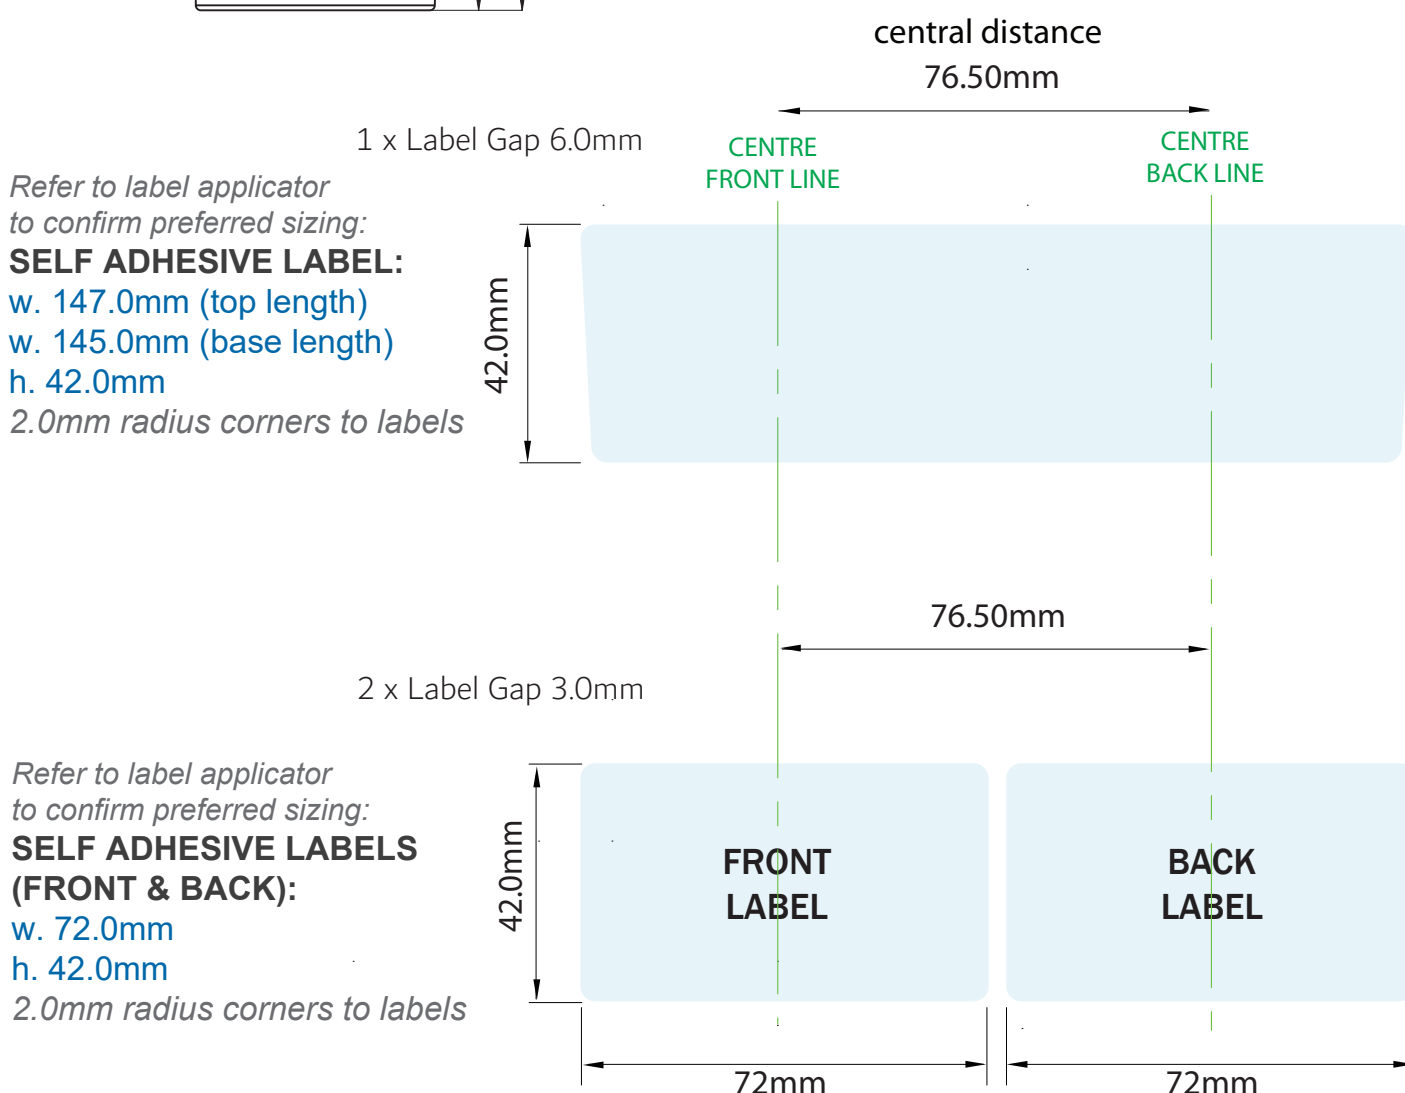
central distance
76.50mm

1 x Label Gap 6.0mm

CENTRE
FRONT LINE

CENTRE
BACK LINE

Refer to label applicator to confirm preferred sizing:
SELF ADHESIVE LABEL:
w. 147.0mm (top length)
w. 145.0mm (base length)
h. 42.0mm
2.0mm radius corners to labels

42.0mm

76.50mm

2 x Label Gap 3.0mm

Refer to label applicator to confirm preferred sizing:
SELF ADHESIVE LABELS (FRONT & BACK):
w. 72.0mm
h. 42.0mm
2.0mm radius corners to labels

42.0mm

FRONT LABEL

BACK LABEL

72mm

72mm